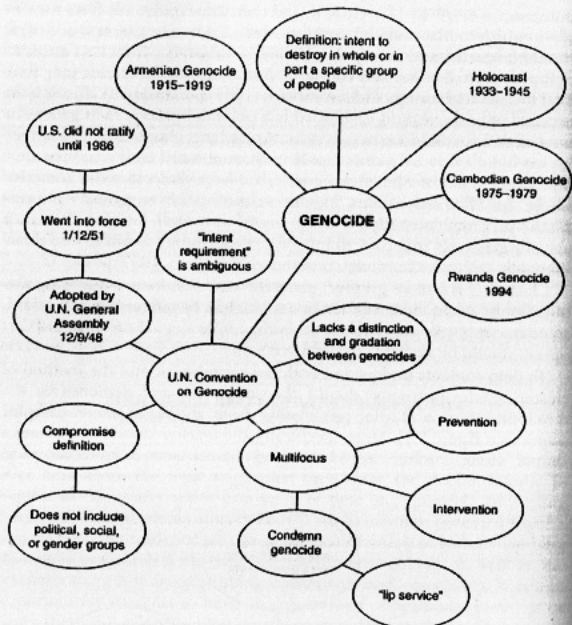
Armenian Genocide 1915–1919

Definition: intent to destroy in whole or in part a specific group of people

Holocaust 1933–1945

U.S. did not ratify until 1986

Cambodian Genocide 1975–1979

GENOCIDE

Went into force 1/12/51

"intent requirement" is ambiguous

Rwanda Genocide 1994

Adopted by U.N. General Assembly 12/9/48

Lacks a distinction and gradation between genocides

U.N. Convention on Genocide

Compromise definition

Prevention

Multifocus

Does not include political, social, or gender groups

Intervention

Condemn genocide

"lip service"